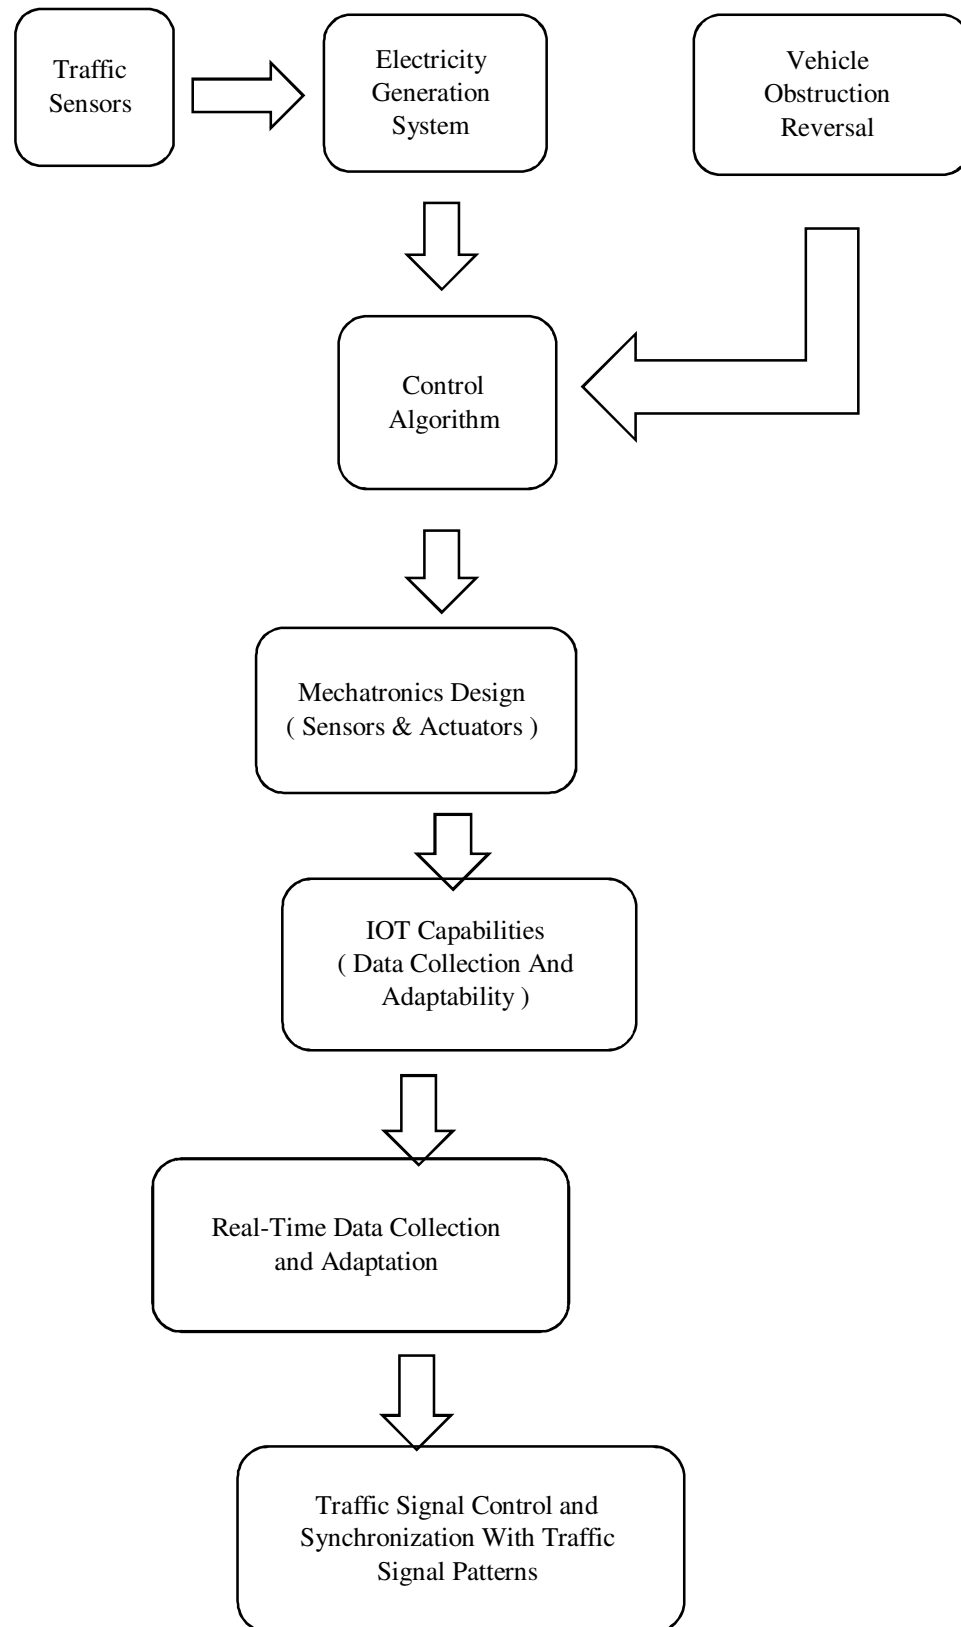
Traffic Sensors

Electricity Generation System

Vehicle Obstruction Reversal

Control Algorithm

Mechatronics Design ( Sensors & Actuators )

IOT Capabilities ( Data Collection And Adaptability )

Real-Time Data Collection and Adaptation

Traffic Signal Control and Synchronization With Traffic Signal Patterns